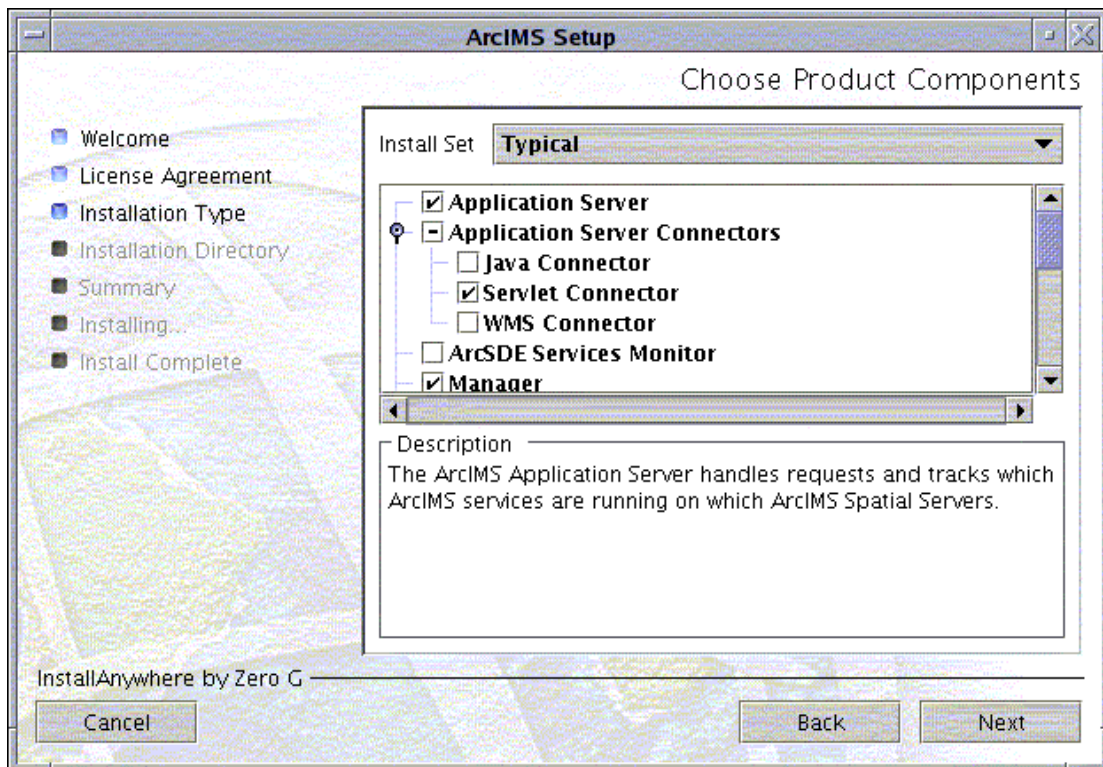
ArcIMS Setup

Choose Product Components

Welcome
License Agreement
Installation Type
Installation Directory
Summary
Installing...
Install Complete

Install Set Typical

Application Server
Application Server Connectors
Java Connector
Servlet Connector
WMS Connector
ArcSDE Services Monitor
Manager

Description
The ArcIMS Application Server handles requests and tracks which ArcIMS services are running on which ArcIMS Spatial Servers.

InstallAnywhere by Zero G

Cancel

Back

Next